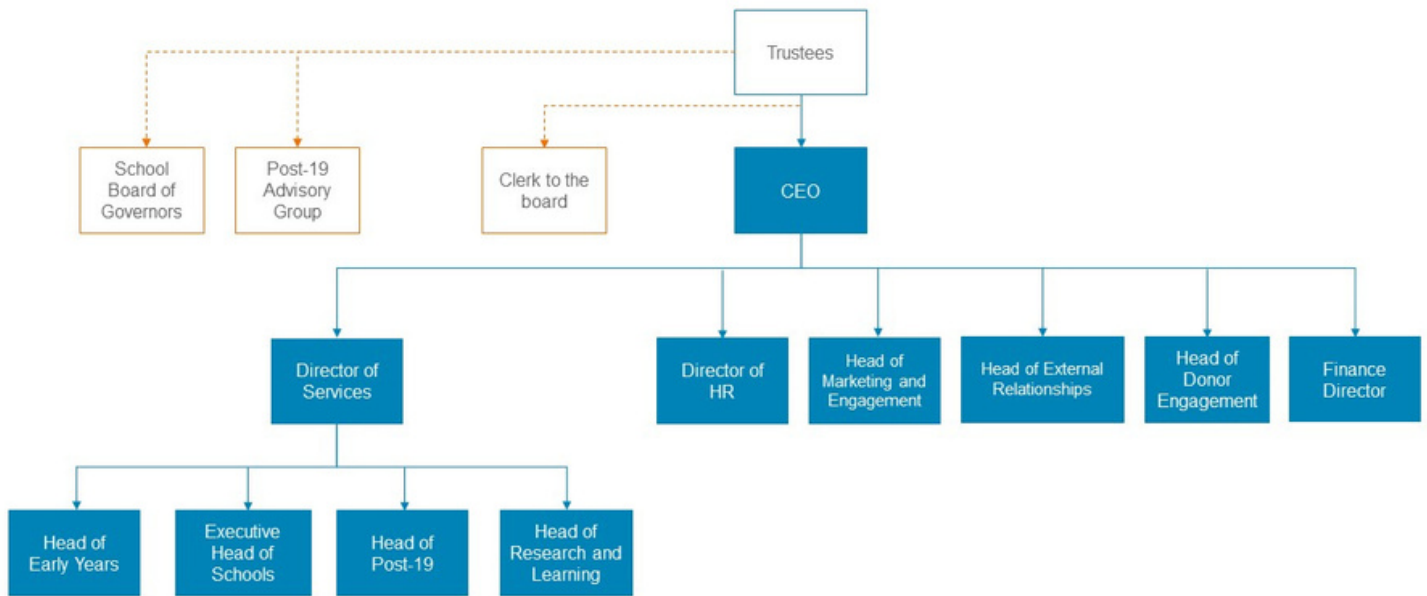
Trustees

School Board of Governors

Post-19 Advisory Group

Clerk to the board

CEO

Director of Services

Director of HR

Head of Marketing and Engagement

Head of External Relationships

Head of Donor Engagement

Finance Director

Head of Early Years

Executive Head of Schools

Head of Post-19

Head of Research and Learning